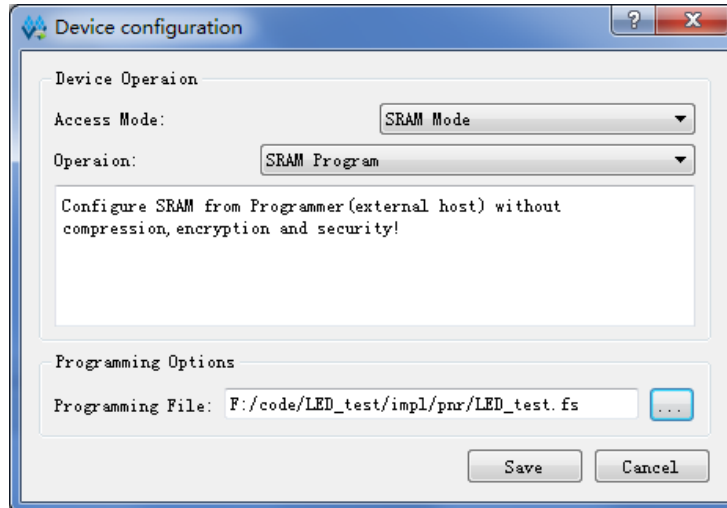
Device configuration

?

X

Device Operaion

Access Mode:

SRAM Mode

Operaion:

SRAM Program

Configure SRAM from Programmer(external host) without compression,encryption and security!

Programming Options

Programming File:

F:/code/LED_test/impl/pnr/LED_test.fs

...

Save

Cancel